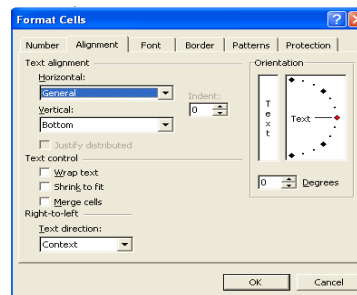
Format Cells

?

X

Number

Alignment

Font

Border

Patterns

Protection

Text alignment

Horizontal:

General

Indent:

0

Vertical:

Bottom

Justify distributed

Text control

Wrap text

Shrink to fit

Merge cells

Right-to-left

Text direction:

Context

Orientation

T
e
x
t

Text

0

Degrees

OK

Cancel